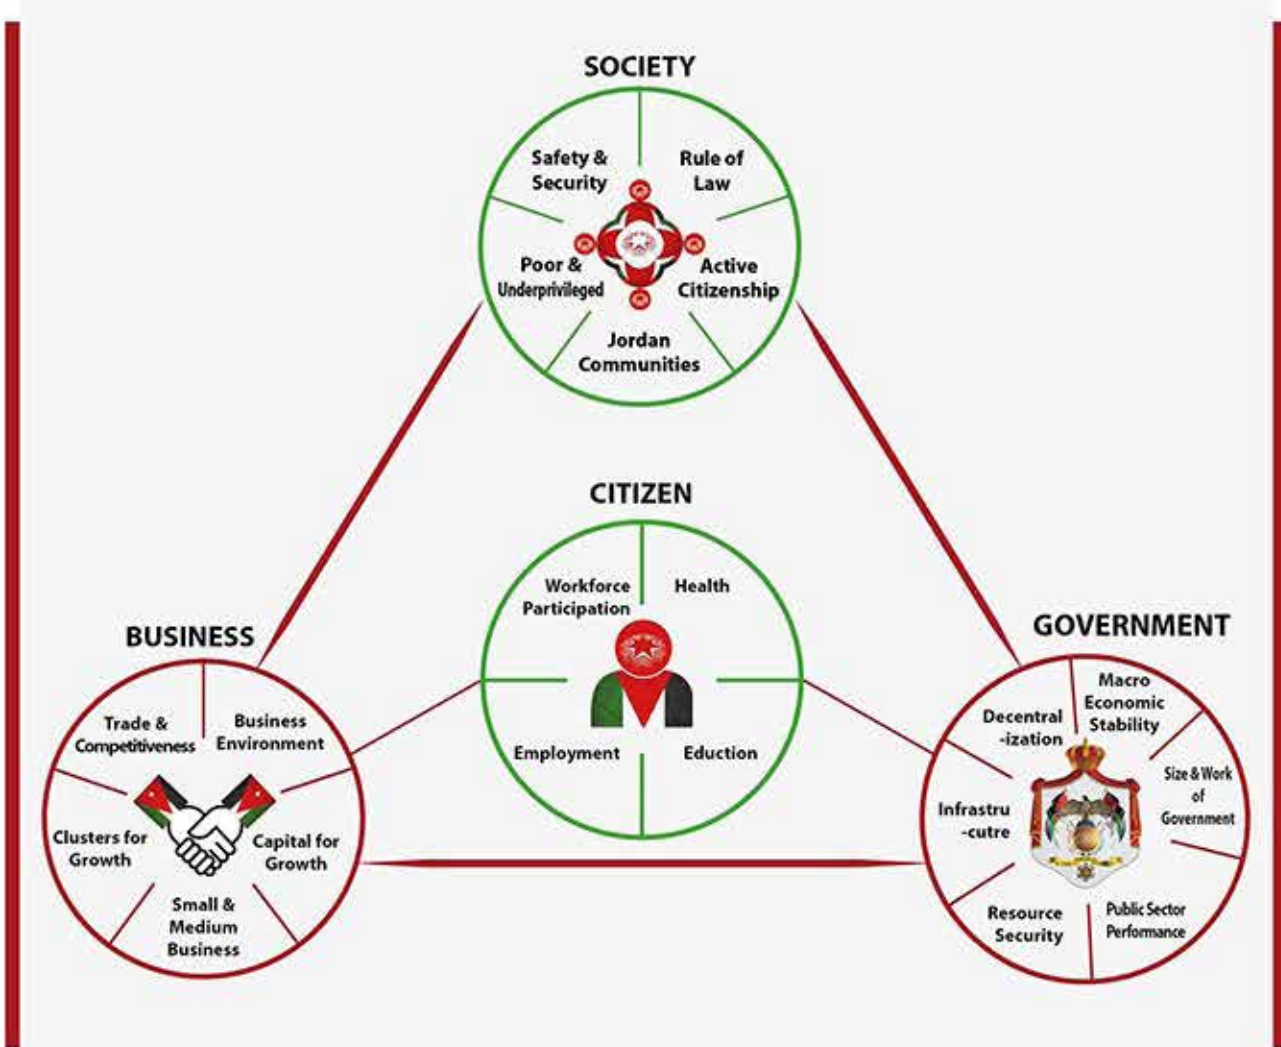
SOCIETY

Safety & Security

Rule of Law

Poor & Underprivileged

Active Citizenship

Jordan Communities

CITIZEN

Workforce Participation

Health

Employment

Eduction

BUSINESS

Trade & Competitiveness

Business Environment

Clusters for Growth

Capital for Growth

Small & Medium Business

GOVERNMENT

Decentral -ization

Macro Economic Stability

Size & Work of Government

Infrastru -cutre

Resource Security

Public Sector Performance